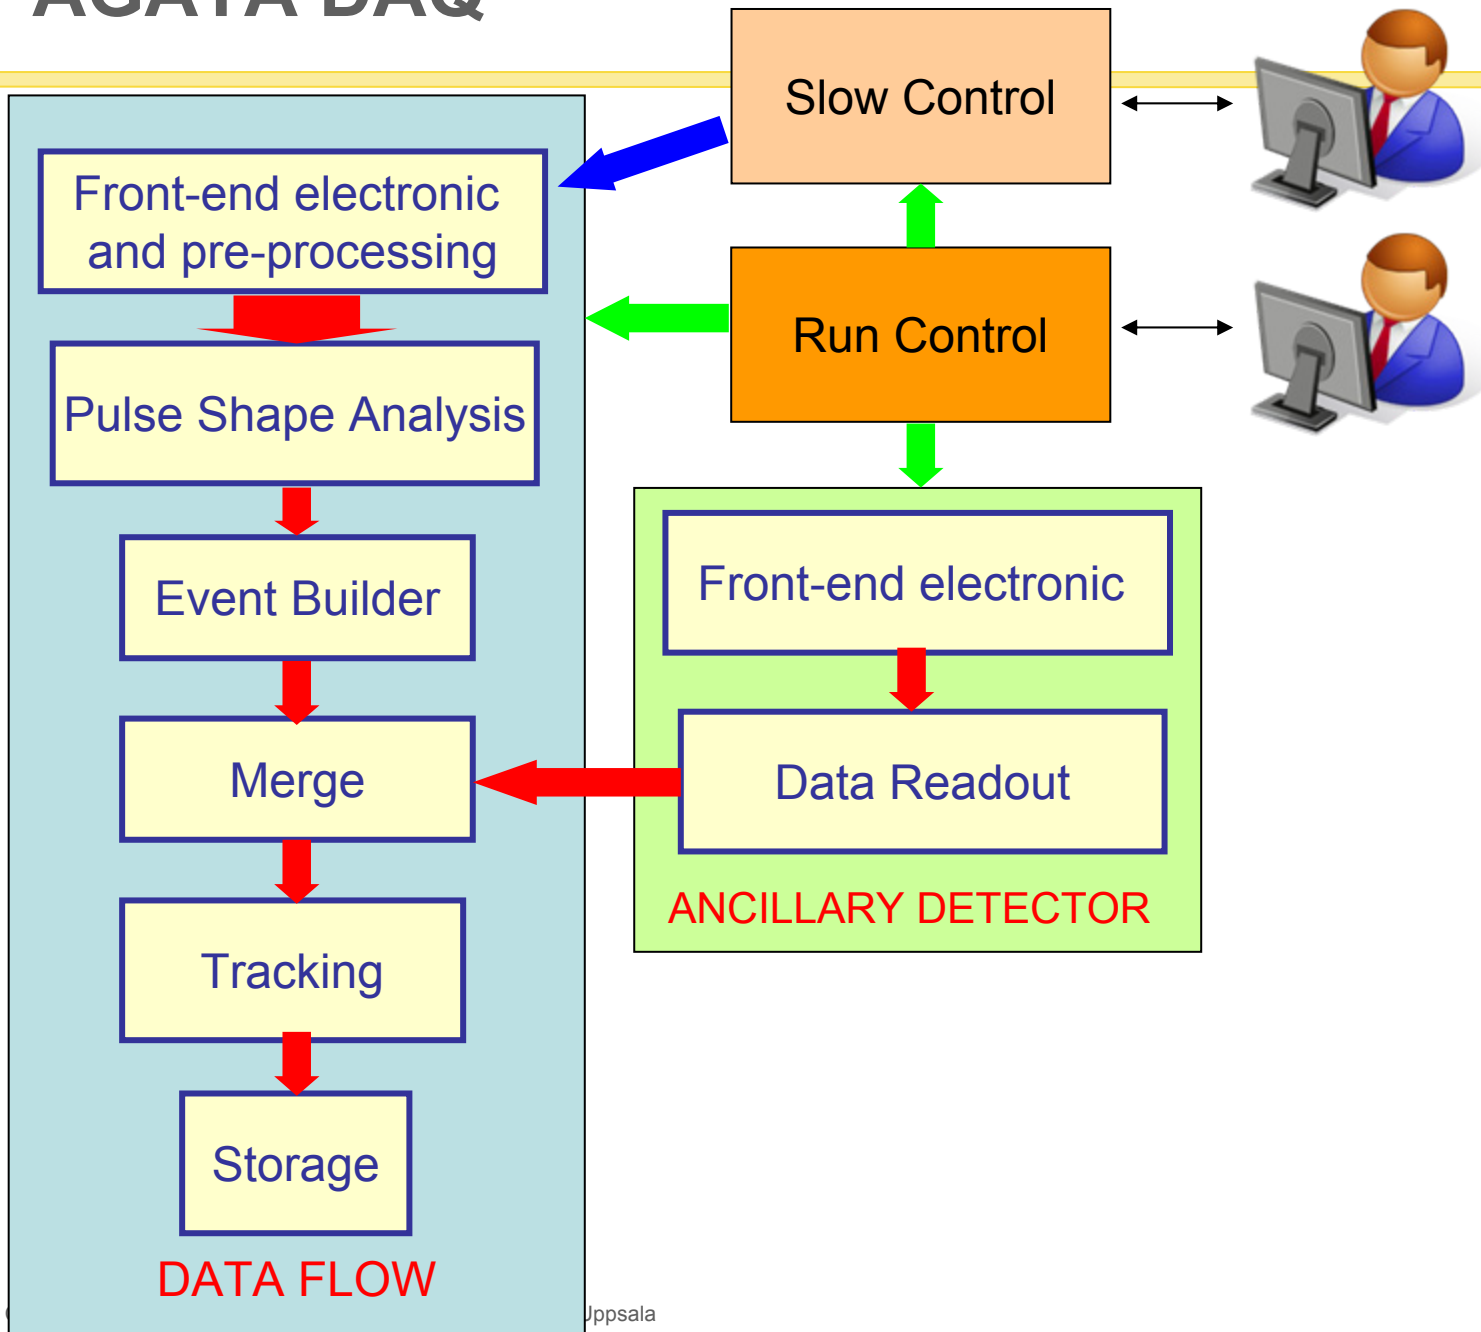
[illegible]

Slow Control

Front-end electronic and pre-processing

Run Control

Pulse Shape Analysis

Event Builder

Front-end electronic

Merge

Data Readout

ANCILLARY DETECTOR

Tracking

Storage

DATA FLOW

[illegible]ppsala